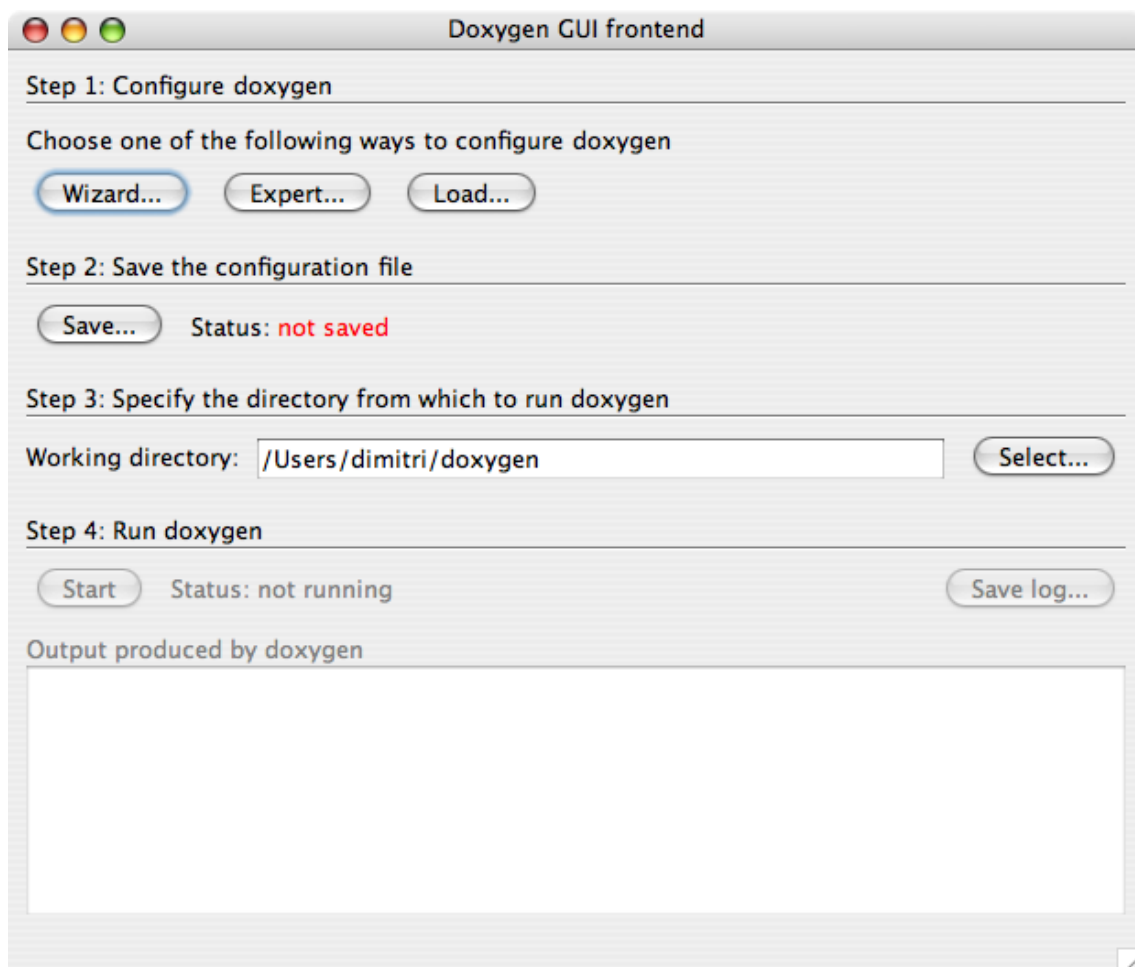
Doxygen GUI frontend

Step 1: Configure doxygen

Choose one of the following ways to configure doxygen

Wizard... Expert... Load...

Step 2: Save the configuration file

Save... Status: not saved

Step 3: Specify the directory from which to run doxygen

Working directory: /Users/dimitri/doxygen Select...

Step 4: Run doxygen

Start Status: not running Save log...

Output produced by doxygen